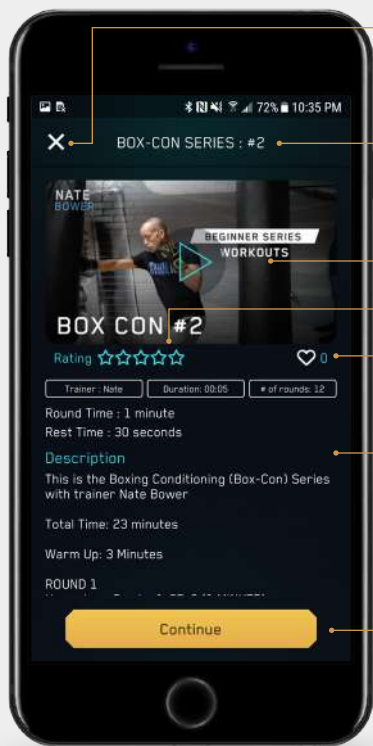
72% 10:35 PM

BOX-CON SERIES : #2

NATE BOWER

BEGINNER SERIES
WORKOUTS

BOX CON #2

Rating

0

Trainer : Nate | Duration: 00:05 | # of rounds: 12

Round Time : 1 minute
Rest Time : 30 seconds

Description

This is the Boxing Conditioning (Box-Con) Series with trainer Nate Bower

Total Time: 23 minutes

Warm Up: 3 Minutes

ROUND 1

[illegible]

Continue